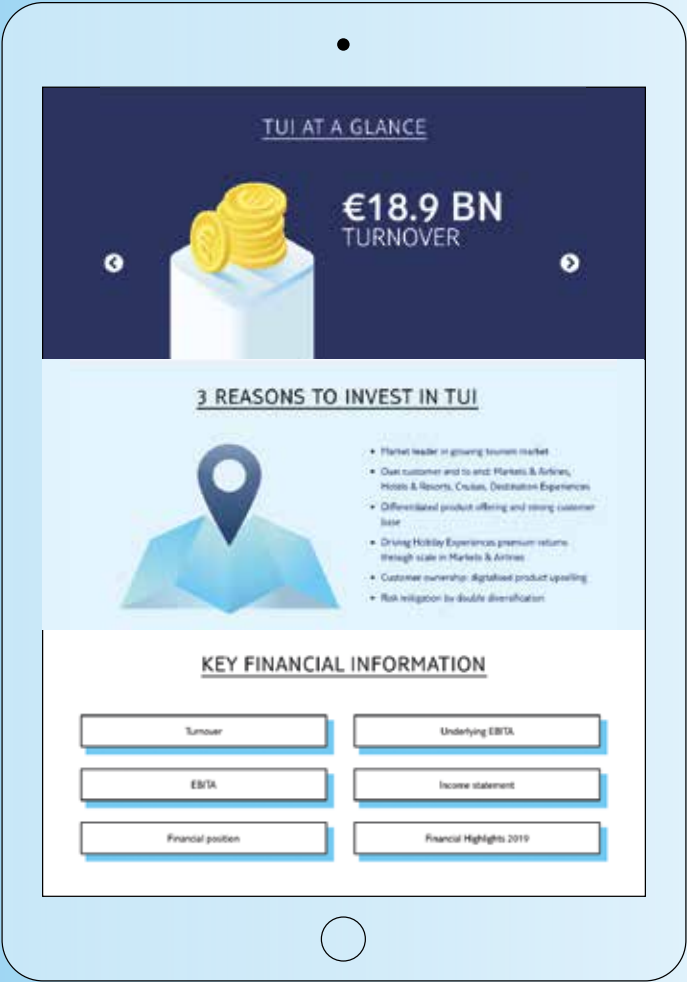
TUI AT A GLANCE

€18.9 BN
TURNOVER

3 REASONS TO INVEST IN TUI

• Market leader in growing tourism market
• Own customer end to end: Markets & Airlines, Hotels & Resorts, Cruises, Destination Experiences
• Differentiated product offering and strong customer base
• Driving Holiday Experiences premium returns through scale in Markets & Airlines
• Customer ownership: digitalised product upselling
• Risk mitigation by double diversification

KEY FINANCIAL INFORMATION

Turnover
Underlying EBITA
EBITA
Income statement
Financial position
Financial Highlights 2019